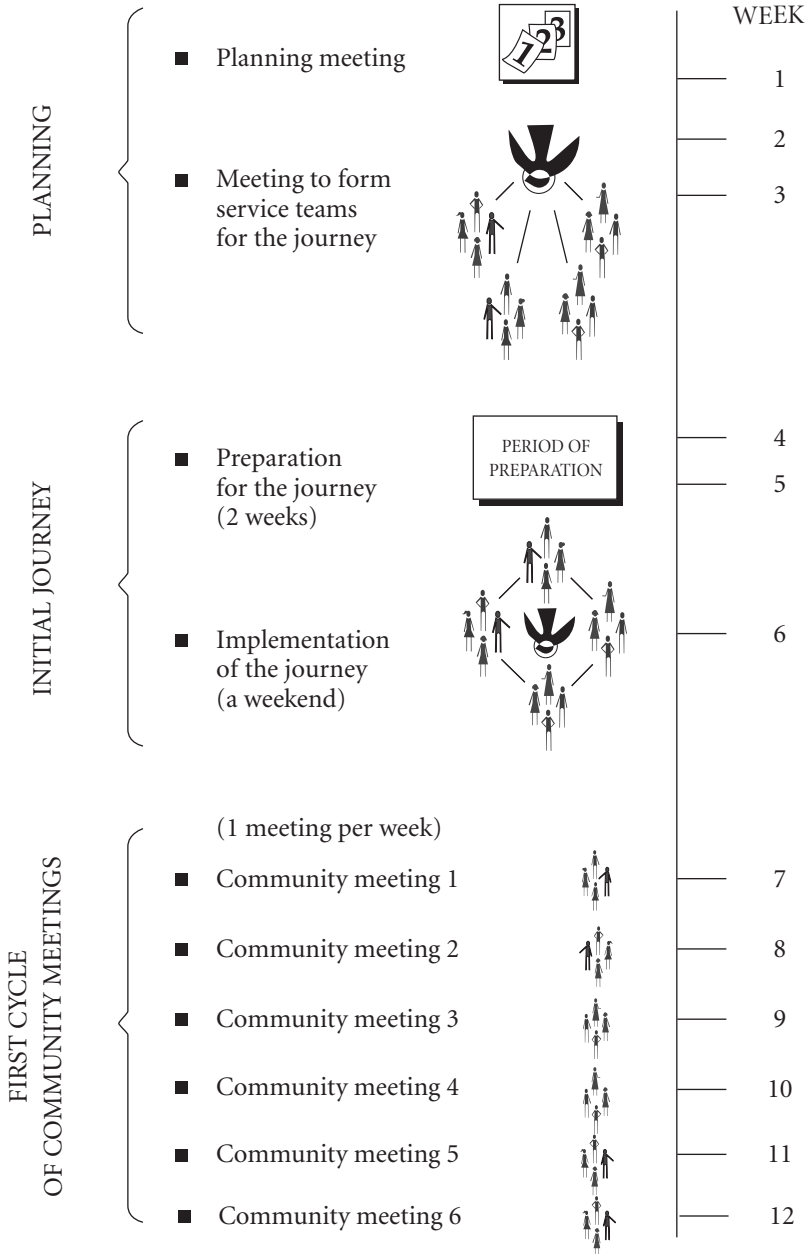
WEEK

PLANNING

■ Planning meeting

1

2

■ Meeting to form service teams for the journey

3

INITIAL JOURNEY

■ Preparation for the journey (2 weeks)

PERIOD OF PREPARATION

4

5

■ Implementation of the journey (a weekend)

6

FIRST CYCLE OF COMMUNITY MEETINGS

(1 meeting per week)

■ Community meeting 1

7

■ Community meeting 2

8

■ Community meeting 3

9

■ Community meeting 4

10

■ Community meeting 5

11

■ Community meeting 6

12